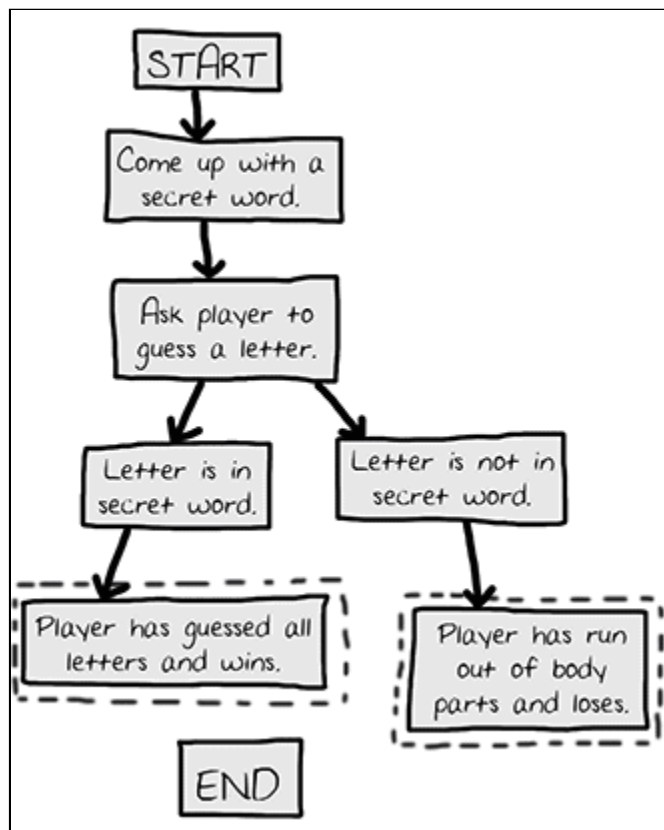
START

Come up with a secret word.

Ask player to guess a letter.

Letter is in secret word.

Letter is not in secret word.

Player has guessed all letters and wins.

Player has run out of body parts and loses.

END